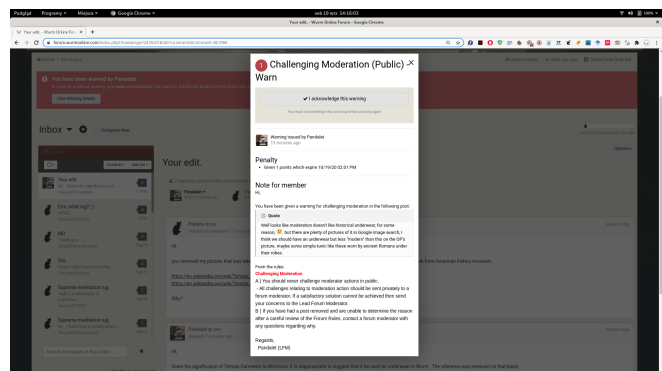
Podgląd Programy Miejsca Google Chrome sob 19 wrz 14:16:03 100%

Your edit. - Warn Online Forum - Google Chrome

Your edit. - Warn Online Foru ×

forum.warnonline.com/index.php?/messenger/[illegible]

You have been warned by Pandalet

View Warning Details

Inbox Compose New

Your edit.

Your edit.

Euro, what say? :)

HH

Ore

Supreme moderation rug.

Supreme moderation rug.

Search messages in this folder

Challenging Moderation (Public) Warn

✔ I acknowledge this warning

You must acknowledge this warning before posting again

Warning issued by Pandalet
13 minutes ago

Penalty

• Given 1 points which expire 10/19/20 02:01 PM

Note for member

Hi,

You have been given a warning for challenging moderation in the following post:

Quote

Well looks like moderation doesn't like historical underwear, for some reason. But there are plenty of pictures of it in Google image search, I think we should have an underwear but less "modern" than this on the GF's picture. maybe some simple tunic like these worn by ancient Romans under their robes.

From the rules:

Challenging Moderation

A ) You should never challenge moderation actions in public.
- All challenges relating to moderation action should be sent privately to a forum moderator. If a satisfactory solution cannot be achieved then send your concerns to the Lead Forum Moderator.
B ) If you have had a post removed and are unable to determine the reason after a careful review of the Forum Rules, contact a forum moderator with any questions regarding why.

Regards,
Pandalet (LFM)

Hi,

you removed my picture, that was tak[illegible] from American History museum.

https://en.wikipedia.org/wiki/Tunica_

https://en.wikipedia.org/wiki/Tunica_

Why?

Pandalet

Hi,

Given the significance of Temple Garments to Mormons it is inappropriate to suggest that it be used as underwear in Warn. The reference was removed on that basis.